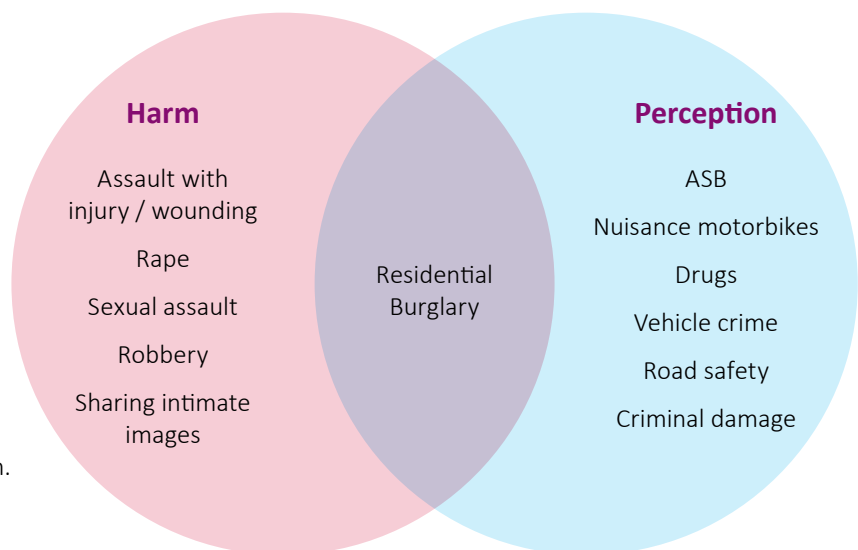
Harm

Assault with injury / wounding

Rape

Sexual assault

Robbery

Sharing intimate images

Residential Burglary

Perception

ASB

Nuisance motorbikes

Drugs

Vehicle crime

Road safety

Criminal damage

n.